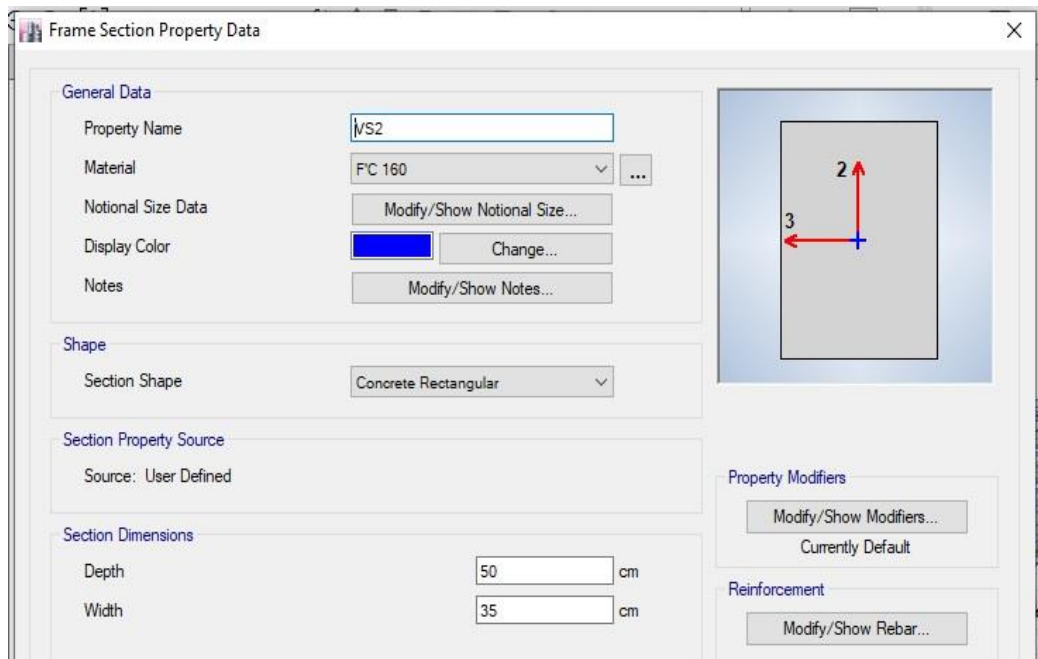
Frame Section Property Data

General Data

Property Name VS2

Material F'C 160 ...

Notional Size Data Modify/Show Notional Size...

Display Color Change...

Notes Modify/Show Notes...

2

3

Shape

Section Shape Concrete Rectangular

Section Property Source

Source: User Defined

Property Modifiers

Modify/Show Modifiers...

Currently Default

Section Dimensions

Depth 50 cm

Width 35 cm

Reinforcement

Modify/Show Rebar...